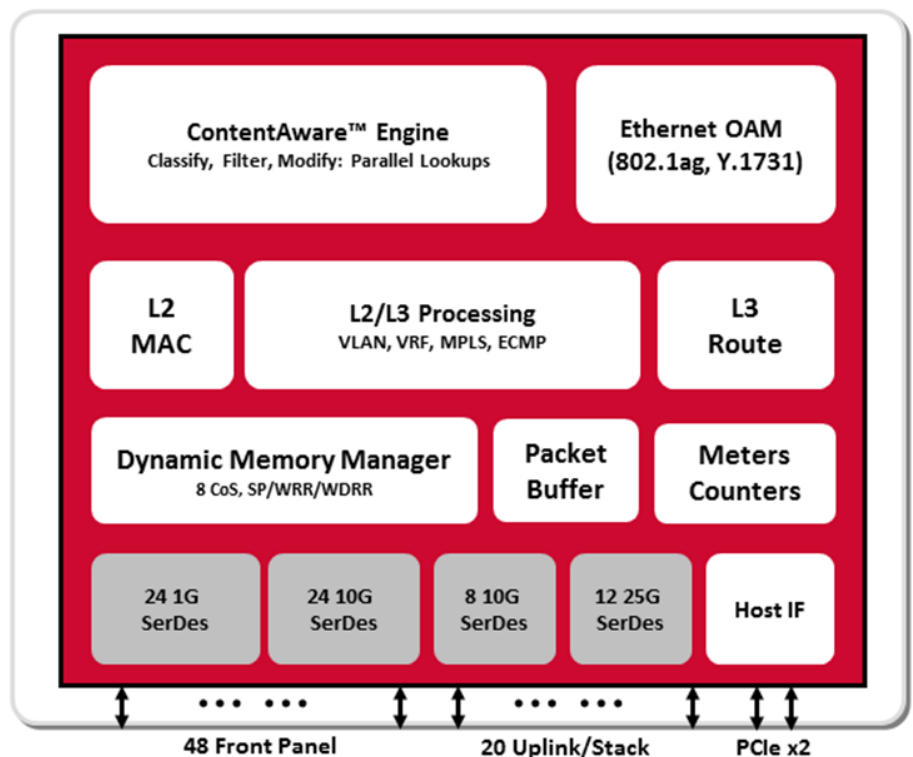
ContentAware™ Engine
Classify, Filter, Modify: Parallel Lookups

Ethernet OAM
(802.1ag, Y.1731)

L2
MAC

L2/L3 Processing
VLAN, VRF, MPLS, ECMP

L3
Route

Dynamic Memory Manager
8 CoS, SP/WRR/WDRR

Packet
Buffer

Meters
Counters

24 1G
SerDes

24 10G
SerDes

8 10G
SerDes

12 25G
SerDes

Host IF

48 Front Panel

20 Uplink/Stack

PCIe x2